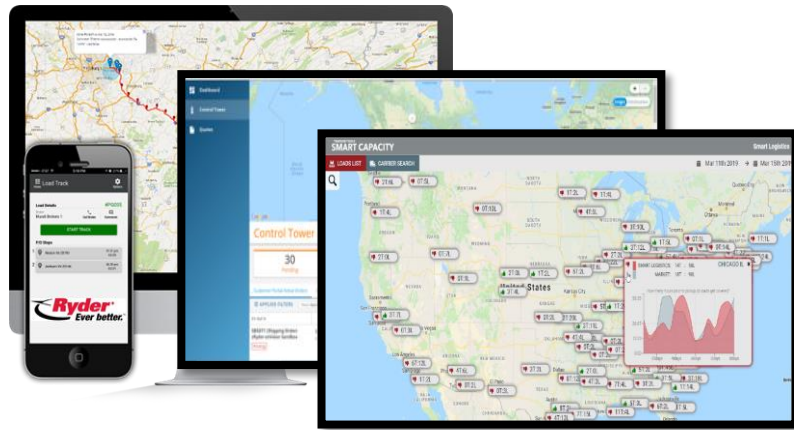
Load Track

START TRACK

Ryder
Ever better.

Dashboard

Control Tower

Control Tower

30

SMART CAPACITY

Smart Logistics

LOADS LIST

CARRIER SEARCH

Mar 11th 2019

Mar 18th 2019

States

Kansas City